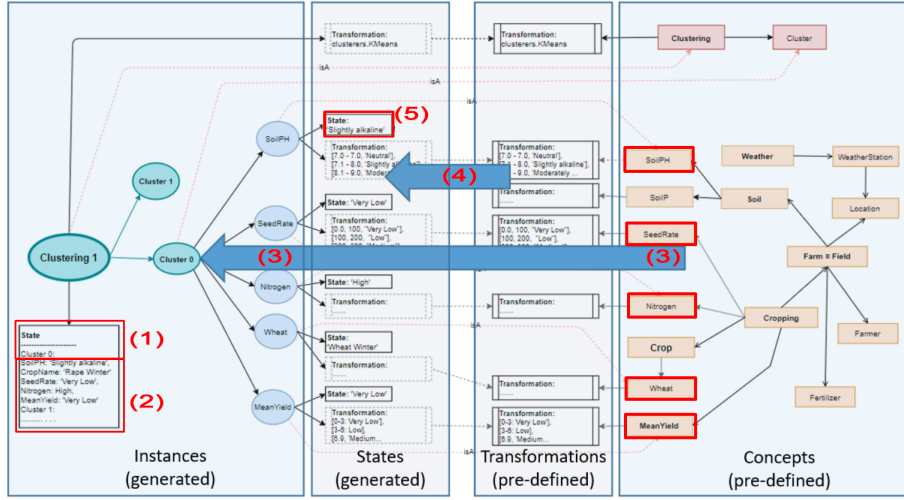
Transformation:
clusterers.KMeans

Transformation:
clusterers.KMeans

Clustering

Cluster

isA

isA

isA

(5)

State:
Slightly alkaline

Transformation:
[7.0 - 7.0, 'Neutral'],
[7.1 - 8.0, 'Slightly al...
[8.1 - 9.0, 'Moderat...

Transformation:
[7.0 - 7.0, 'Neutral'],
[7.1 - 8.0, 'Slightly alkaline'],
... - 9.0, 'Moderately ...

(4)

Transformation:
......

SoilPH

SoilP

Weather

WeatherStation

Soil

Location

Cluster 1

SoilPH

SeedRate

State: 'Very Low'

Transformation:
[0.0, 100, "Very Low"],
[100, 200, "Low"],

Transformation:
[0.0, 100, "Very Low"],
[100, 200, "Low"],

SeedRate

Farm = Field

Clustering 1

Cluster 0

(3)

(3)

Nitrogen

State: 'High'

Transformation:
......

Transformation:
......

Nitrogen

Cropping

isA

Farmer

Wheat

State:
Wheat Winter'

Transformation:
......

Crop

State

Cluster 0:
SoilPH: 'Slightly alkaline',
CropName: 'Rape Winter'
SeedRate: 'Very Low',
Nitrogen: High,
MeanYield: 'Very Low'
Cluster 1:
........

(1)

(2)

Transformation:
......

Wheat

MeanYield

State: 'Very Low'

Transformation:
[0-3: Very Low],
3-6: Low],
[6.9, 'Medium...

Transformation:
[0-3: Very Low],
3-6: Low],
[6.9, 'Medium...

Fertilizer

MeanYield

isA

Instances
(generated)

States
(generated)

Transformations
(pre-defined)

Concepts
(pre-defined)